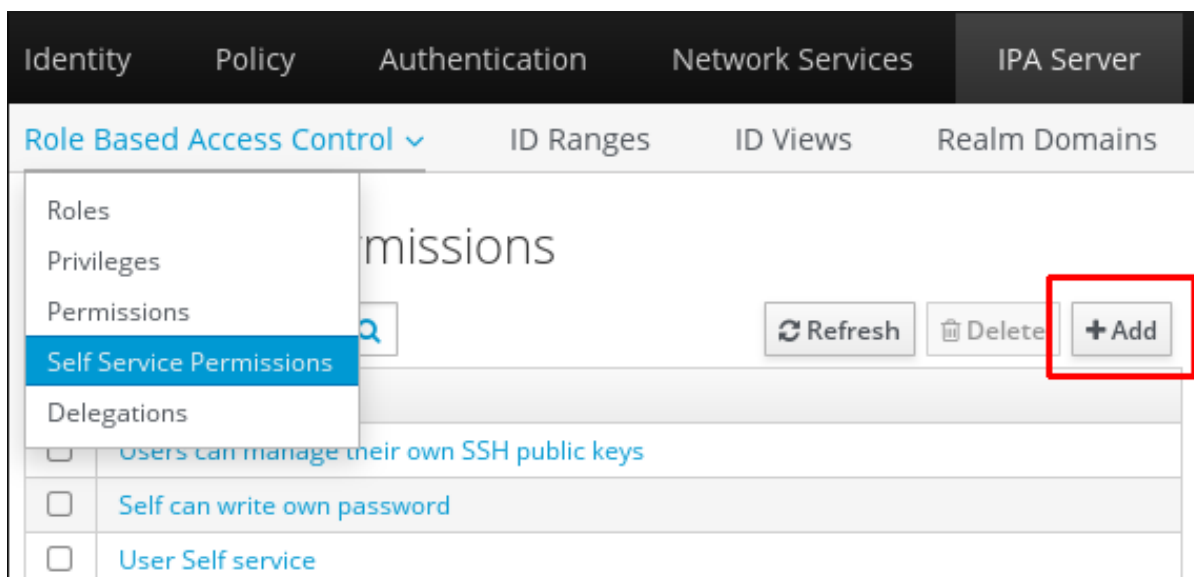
Identity Policy Authentication Network Services IPA Server

Role Based Access Control ID Ranges ID Views Realm Domains

Roles
Privileges
Permissions
Self Service Permissions
Delegations

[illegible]missions

Refresh Delete + Add

Users can manage their own SSH public keys
Self can write own password
User Self service